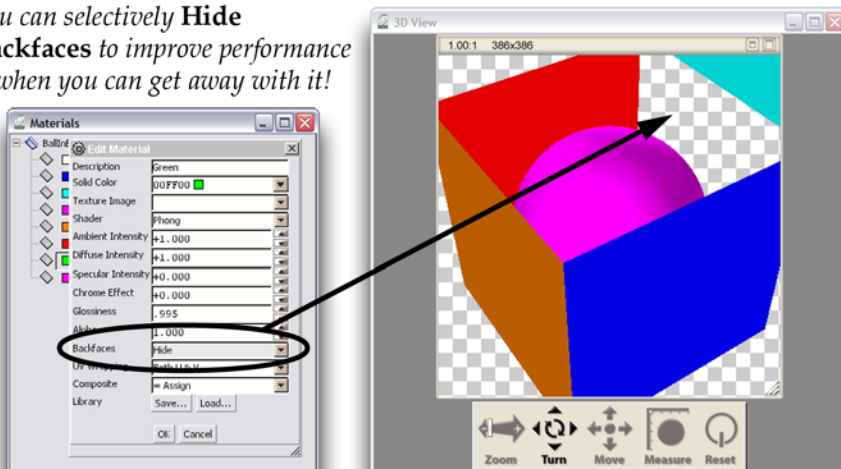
u can selectively **Hide** ckfaces *to improve performance* when you can get away with it!

Materials

BallIn

Edit Material

| | |
|---|---|
| Description | Green |
| Solid Color | 00FF00 |
| Texture Image | |
| Shader | Phong |
| Ambient Intensity | +1.000 |
| Diffuse Intensity | +1.000 |
| Specular Intensity | +0.000 |
| Chrome Effect | +0.000 |
| Glossiness | .995 |
| Alpha | 1.000 |
| Backfaces | Hide |
| UV Wrapping | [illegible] |
| Composite | = Assign |
| Library | Save... Load... |

Ok Cancel

3D View

1.00:1 386x386

Zoom Turn Move Measure Reset